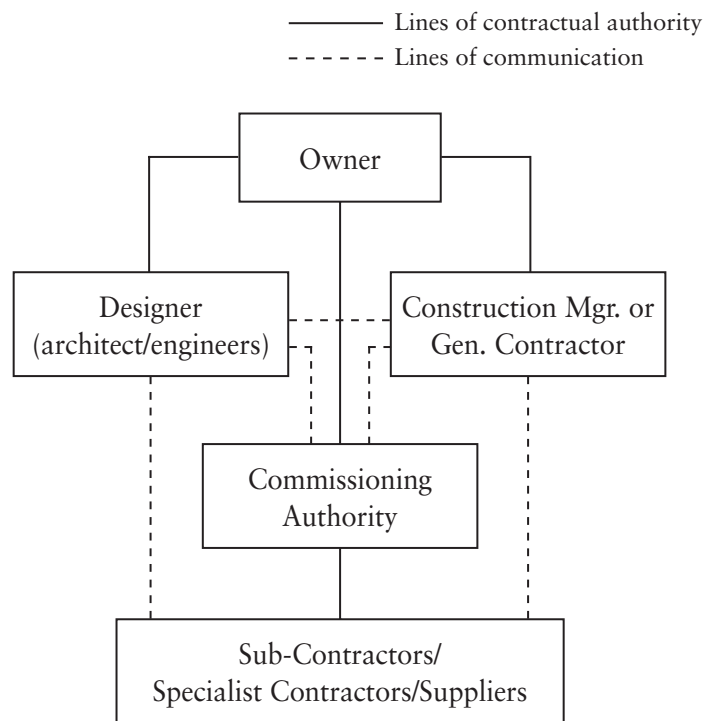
Lines of contractual authority
Lines of communication

Owner

Designer (architect/engineers)

Construction Mgr. or Gen. Contractor

Commissioning Authority

Sub-Contractors/ Specialist Contractors/Suppliers